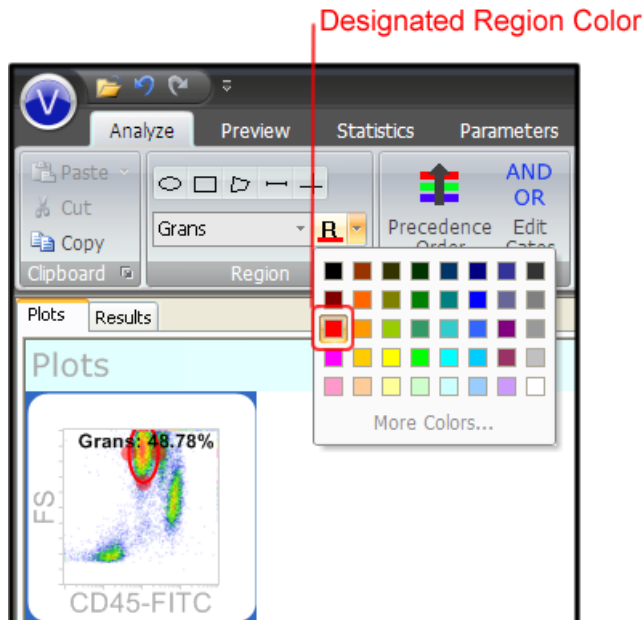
Designated Region Color

Analyze Preview Statistics Parameters

Paste
Cut
Copy
Clipboard

Grans
R
Region

Precedence Order
AND OR
Edit Gates

More Colors...

Plots Results

Plots

Grans: 48.78%

FS

CD45-FITC